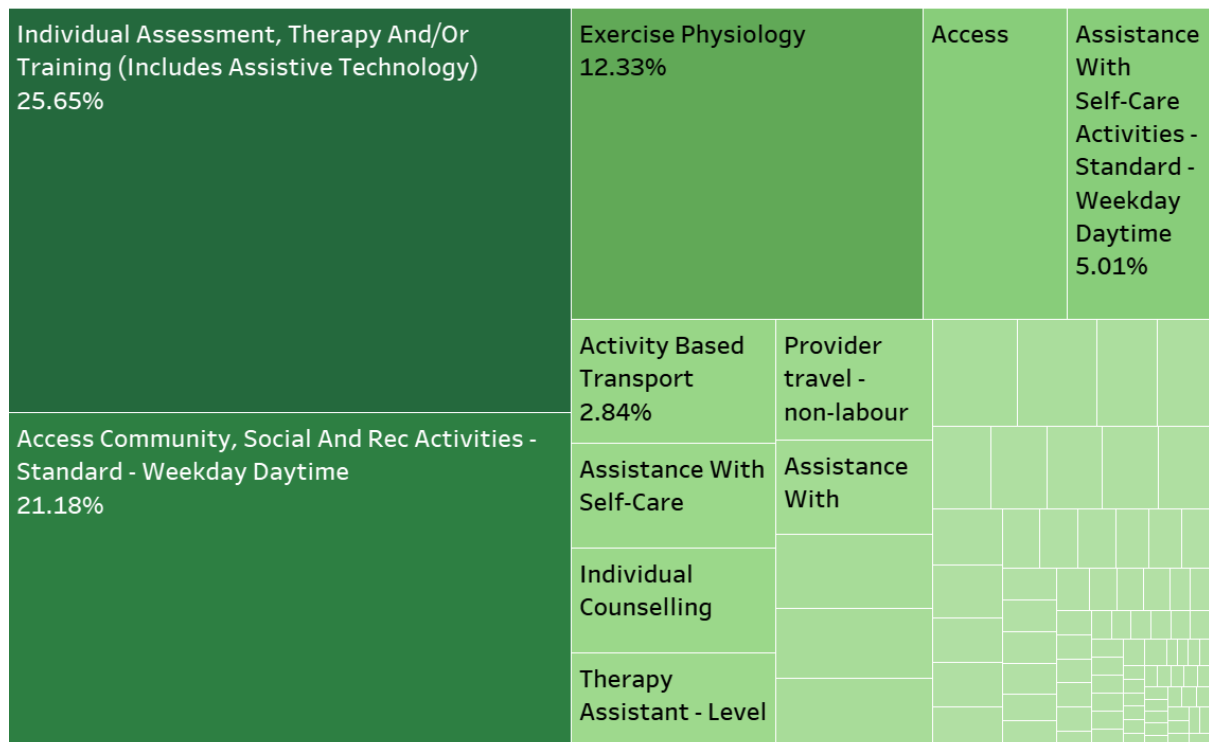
Individual Assessment, Therapy And/Or Training (Includes Assistive Technology)
25.65%

Access Community, Social And Rec Activities - Standard - Weekday Daytime
21.18%

Exercise Physiology
12.33%

Access

Assistance With Self-Care Activities - Standard - Weekday Daytime
5.01%

Activity Based Transport
2.84%

Provider travel - non-labour

Assistance With Self-Care

Assistance With

Individual Counselling

Therapy Assistant - Level